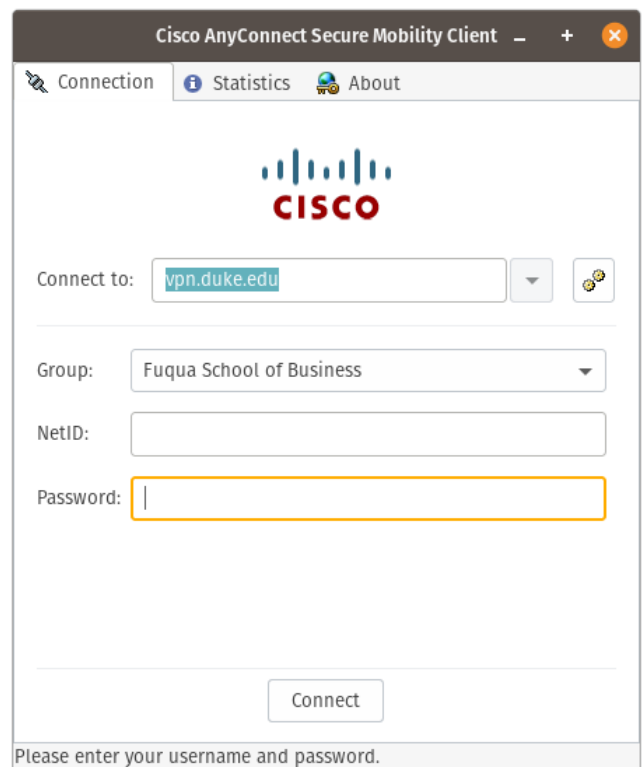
Cisco AnyConnect Secure Mobility Client – + ×

Connection Statistics About

CISCO

Connect to: vpn.duke.edu

Group: Fuqua School of Business

NetID:

Password:

Connect

Please enter your username and password.